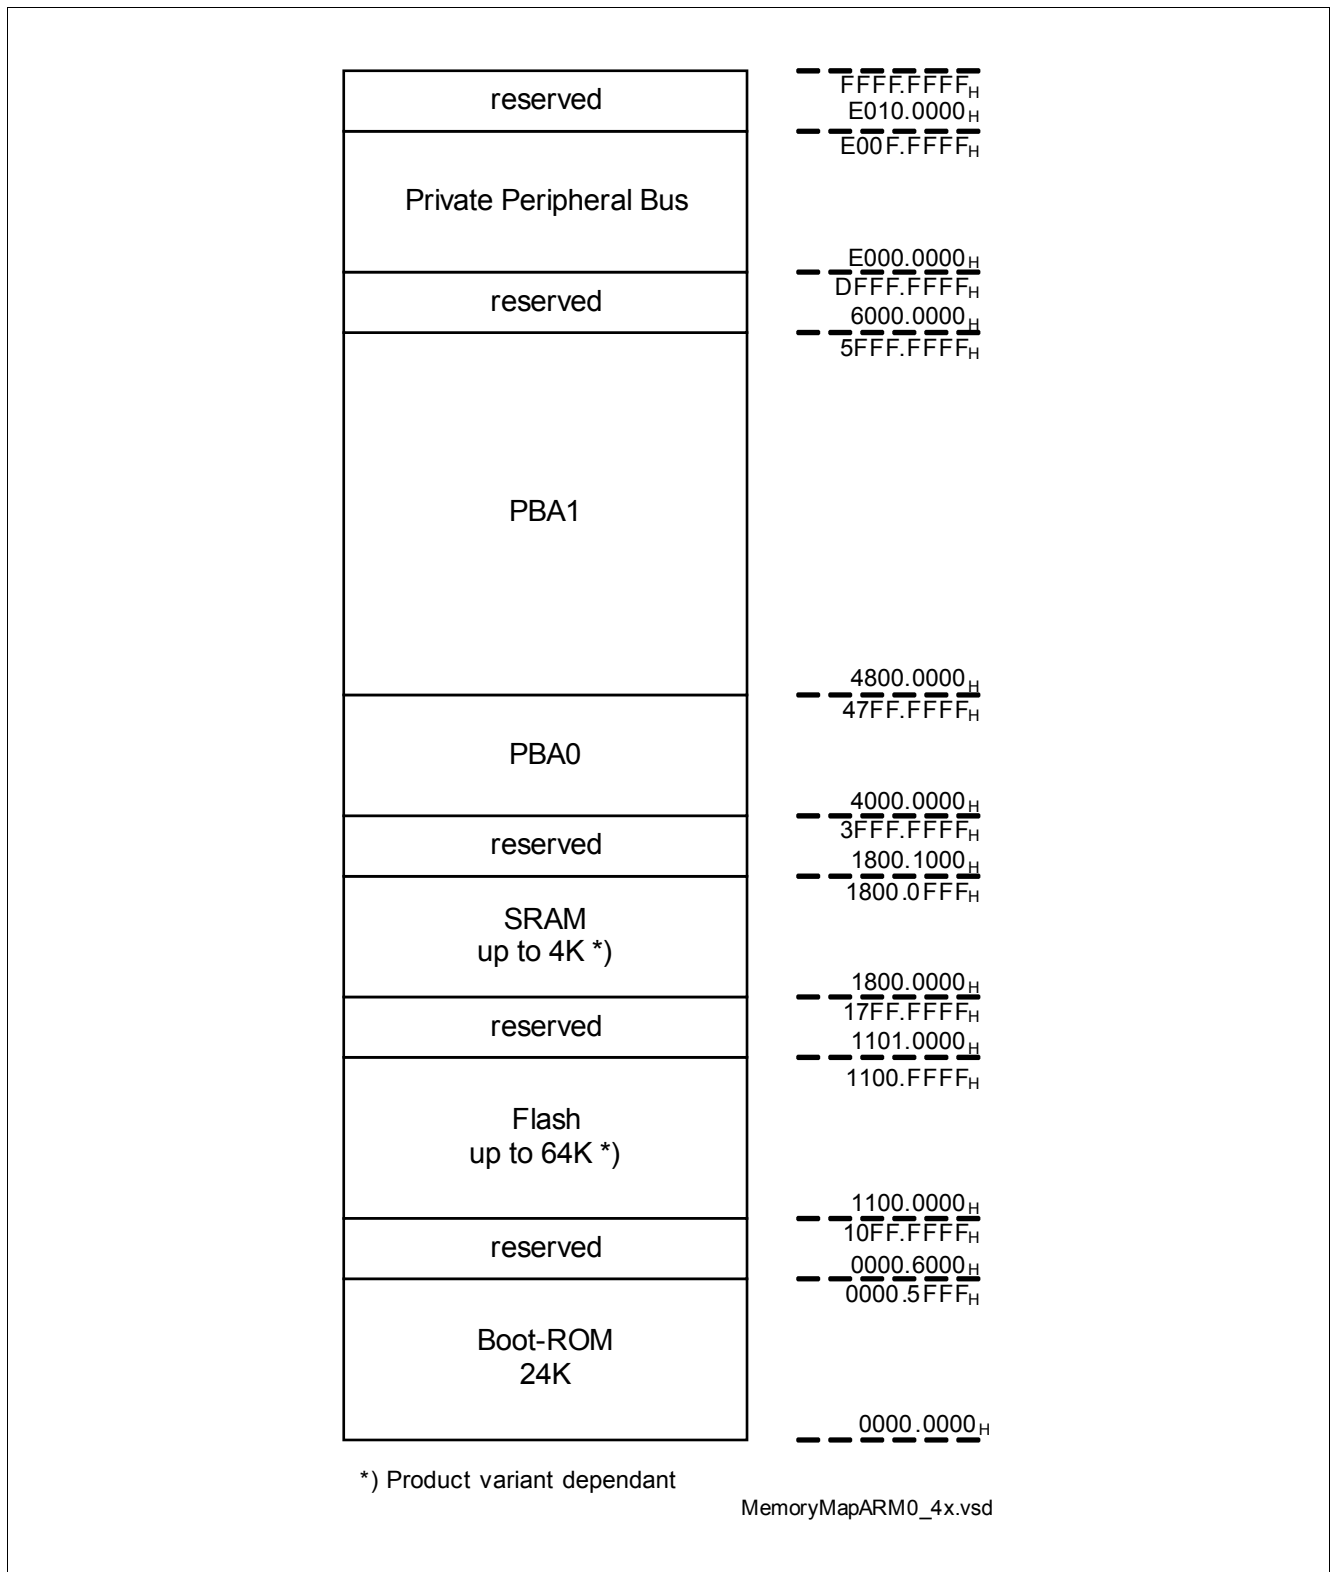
reserved

Private Peripheral Bus

reserved

PBA1

PBA0

reserved

SRAM
up to 4K *)

reserved

Flash
up to 64K *)

reserved

Boot-ROM
24K

FFFF.FFFF$_H$
E010.0000$_H$
E00F.FFFF$_H$
E000.0000$_H$
DFFF.FFFF$_H$
6000.0000$_H$
5FFF.FFFF$_H$
4800.0000$_H$
47FF.FFFF$_H$
4000.0000$_H$
3FFF.FFFF$_H$
1800.1000$_H$
1800.0FFF$_H$
1800.0000$_H$
17FF.FFFF$_H$
1101.0000$_H$
1100.FFFF$_H$
1100.0000$_H$
10FF.FFFF$_H$
0000.6000$_H$
0000.5FFF$_H$
0000.0000$_H$

*) Product variant dependant

MemoryMapARM0_4x.vsd